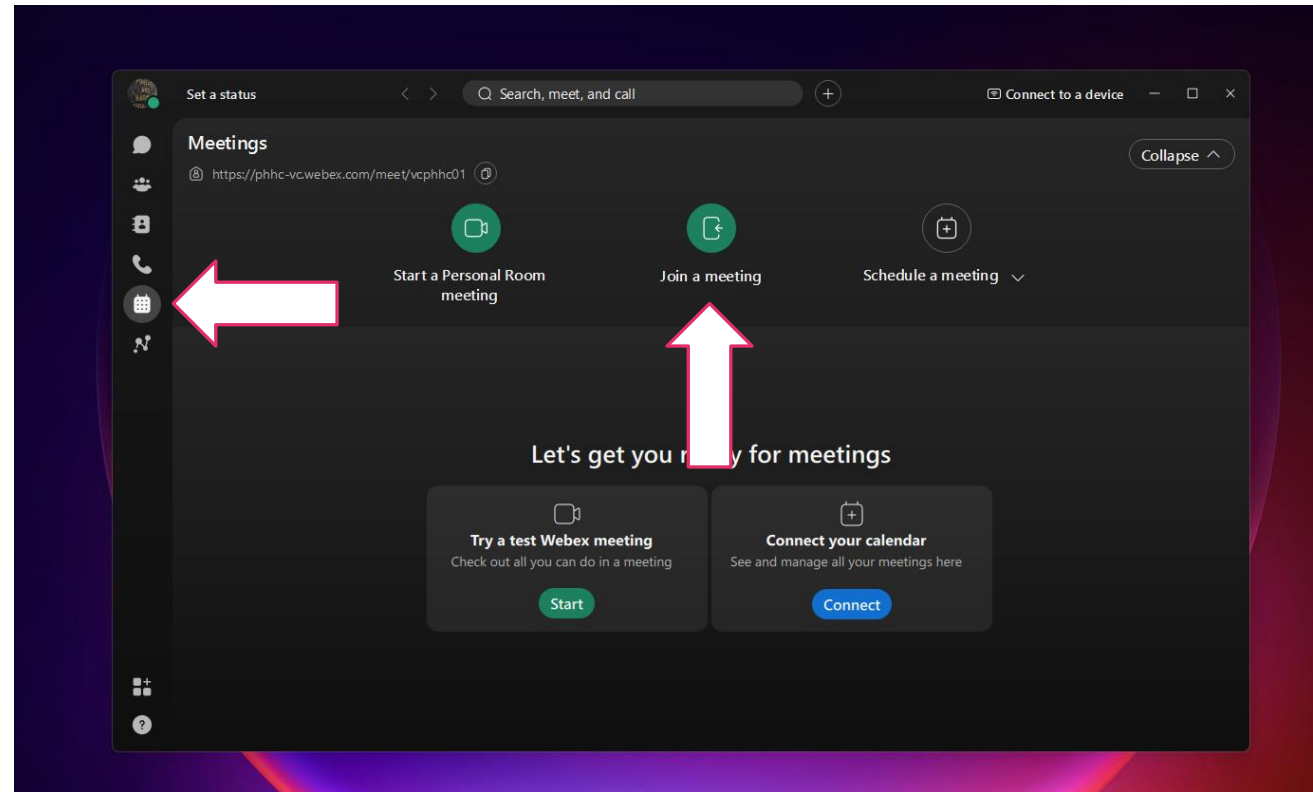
Set a status

Search, meet, and call

Connect to a device

Meetings

https://phhc-vc.webex.com/meet/vcphhc01

Collapse

Start a Personal Room meeting

Join a meeting

Schedule a meeting

Let's get you r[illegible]y for meetings

Try a test Webex meeting
Check out all you can do in a meeting
Start

Connect your calendar
See and manage all your meetings here
Connect